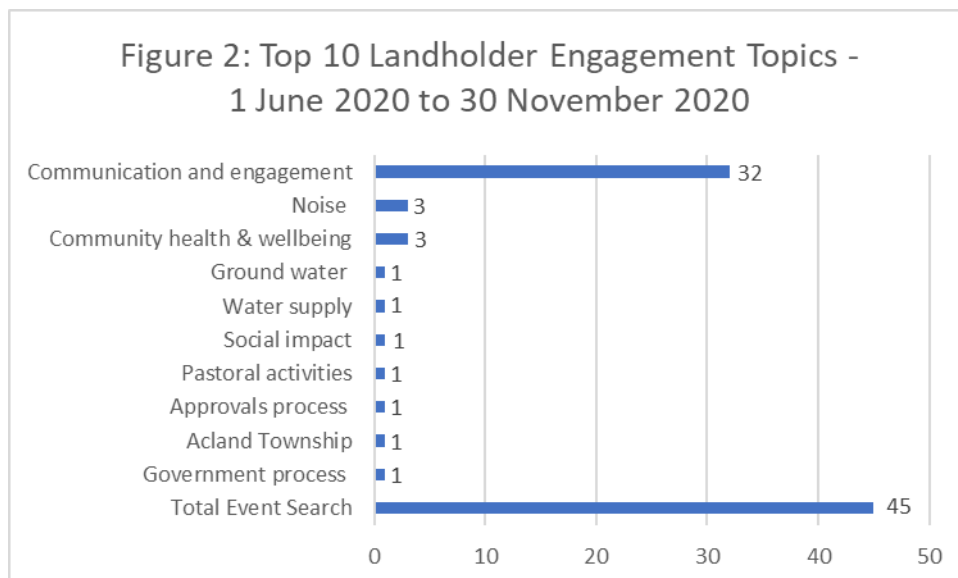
Figure 2: Top 10 Landholder Engagement Topics - 1 June 2020 to 30 November 2020

| Topic | Count |
|---|---|
| Communication and engagement | 32 |
| Noise | 3 |
| Community health & wellbeing | 3 |
| Ground water | 1 |
| Water supply | 1 |
| Social impact | 1 |
| Pastoral activities | 1 |
| Approvals process | 1 |
| Acland Township | 1 |
| Government process | 1 |
| Total Event Search | 45 |

0 10 20 30 40 50